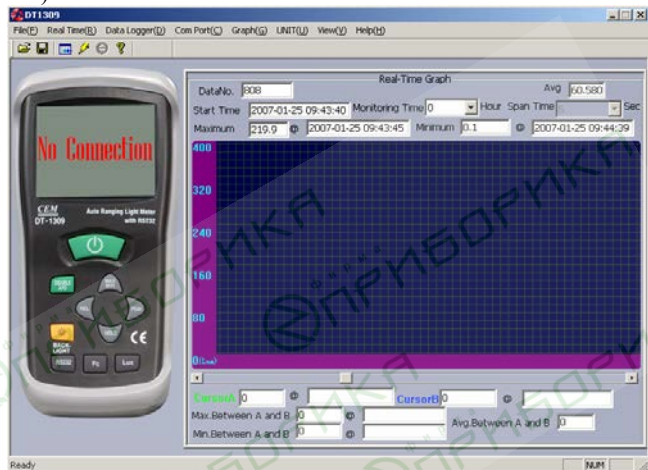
DT1309

File(F) Real Time(R) Data Logger(D) Com Port(C) Graph(G) UNIT(U) View(V) Help(H)

No Connection

CEM
DT-1309
Auto Ranging Light Meter with RS232

BACK LIGHT
CE

Real-Time Graph

DataNo. 808
Avg 60.580
Start Time 2007-01-25 09:43:40
Monitoring Time 0
Hour
Span Time
Sec
Maximum 219.9
@ 2007-01-25 09:43:45
Minimum 0.1
@ 2007-01-25 09:44:39

400
320
240
160
80
0(Lux)

CursorA 0
@
CursorB 0
@
Max.Between A and B 0
@
Min.Between A and B 0
@
Avg.Between A and B 0

ПРИБОРИКА

Ready
NUM